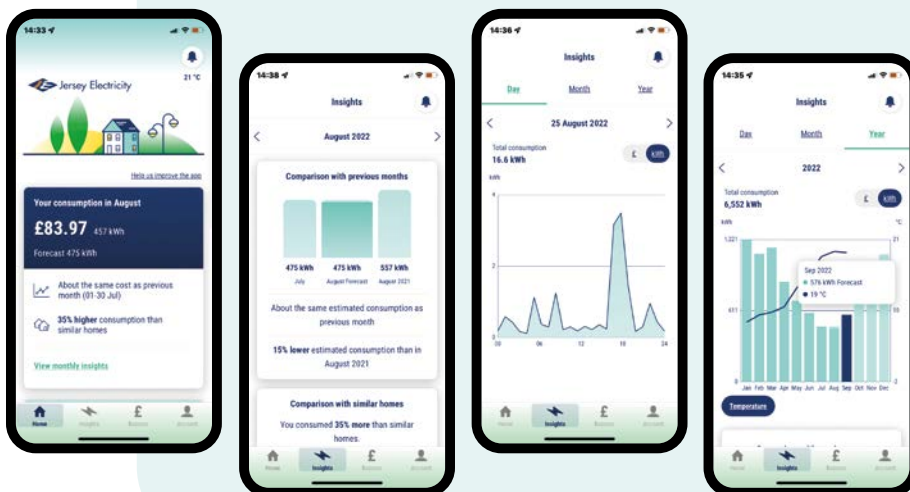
14:33

21 °C

Jersey Electricity

Help us improve the app

Your consumption in August

£83.97 457 kWh

Forecast 475 kWh

About the same cost as previous month (01-30 Jul)

35% higher consumption than similar homes

View monthly insights

Home Insights Bonus Account

14:38

Insights

August 2022

Comparison with previous months

475 kWh July

475 kWh August Forecast

557 kWh August 2021

About the same estimated consumption as previous month

15% lower estimated consumption than in August 2021

Comparison with similar homes

You consumed 35% more than similar homes.

Home Insights Bonus Account

14:36

Insights

Day Month Year

25 August 2022

Total consumption
16.6 kWh

£ kWh

kWh

4

2

0

00 06 12 18 24

Home Insights Bonus Account

14:35

Insights

Day Month Year

2022

Total consumption
6,552 kWh

£ kWh

kWh °C

1,221 21

611

0

Sep 2022
576 kWh Forecast
19 °C

Jan Feb Mar Apr May Jun Jul Aug Sep Oct Nov Dec

Temperature

Home Insights Bonus Account